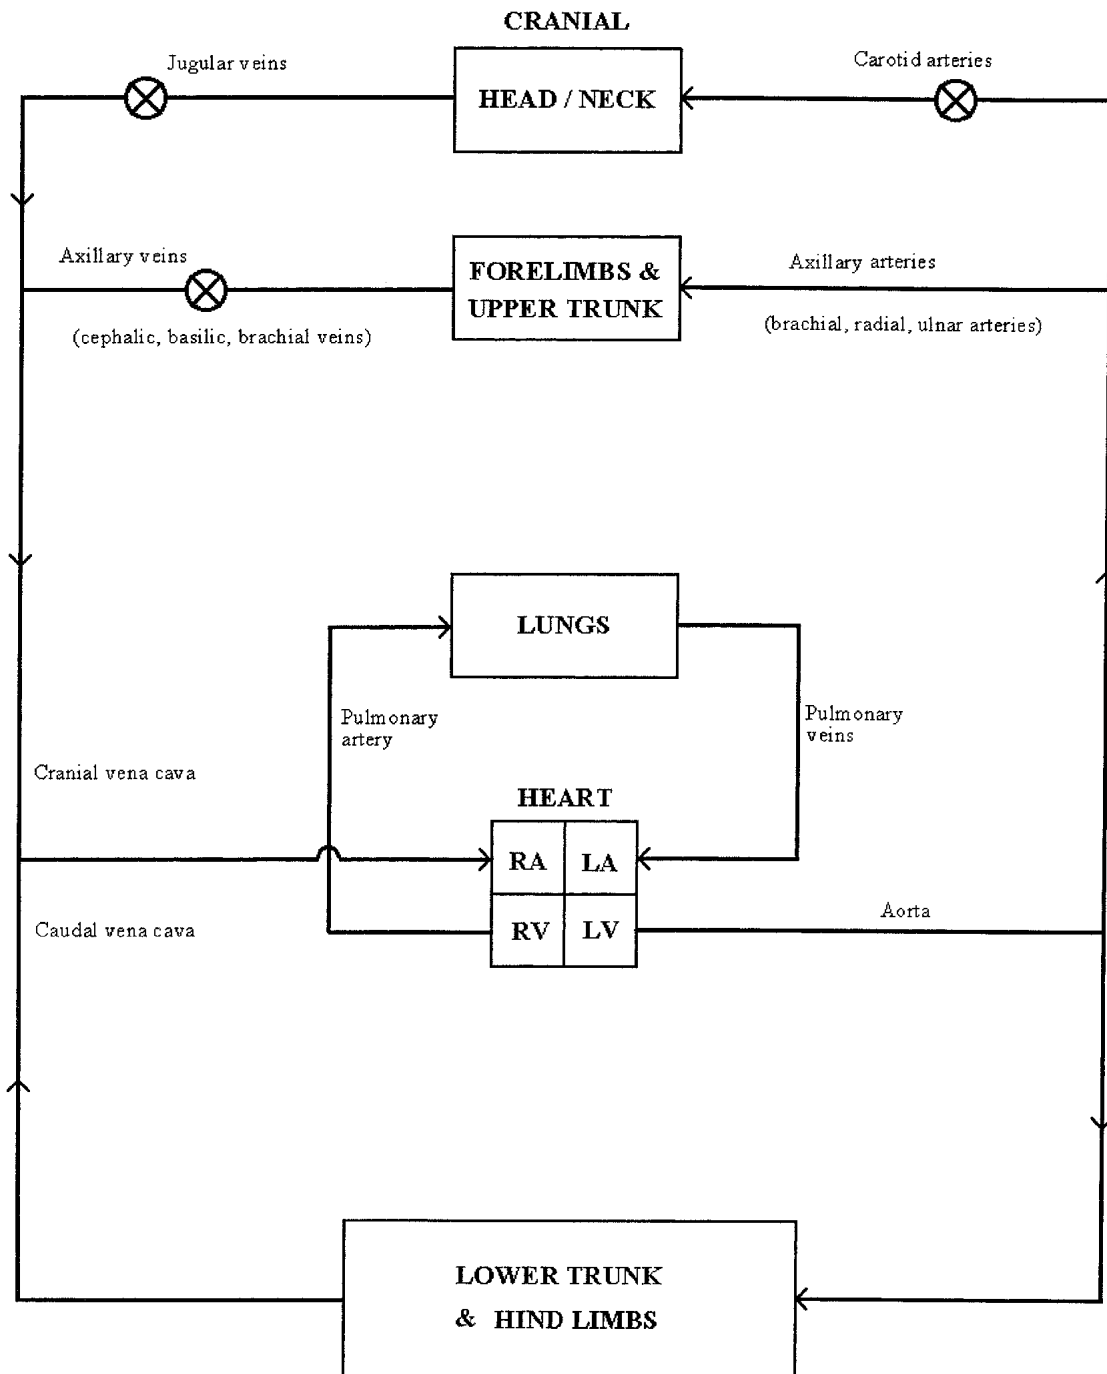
CRANIAL

Jugular veins

HEAD / NECK

Carotid arteries

Axillary veins

FORELIMBS & UPPER TRUNK

Axillary arteries

(cephalic, basilic, brachial veins)

(brachial, radial, ulnar arteries)

LUNGS

Pulmonary artery

Pulmonary veins

Cranial vena cava

HEART

| RA | LA |
|---|---|
| RV | LV |

Aorta

Caudal vena cava

LOWER TRUNK & HIND LIMBS